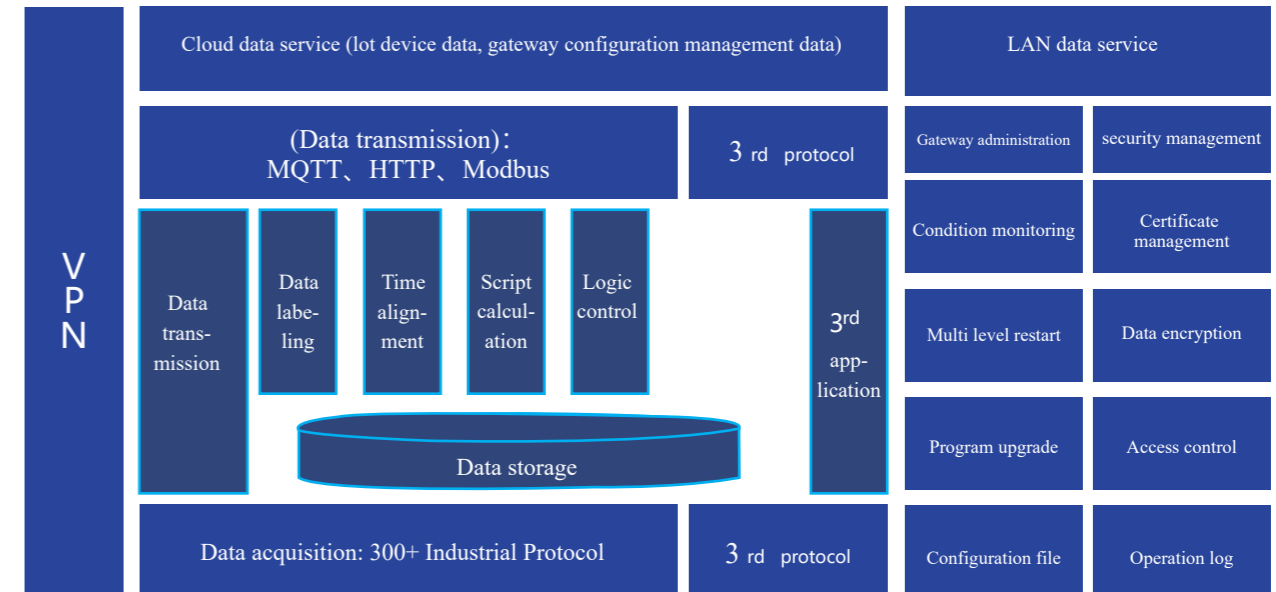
VPN

Cloud data service (lot device data, gateway configuration management data)

LAN data service

(Data transmission):
MQTT、HTTP、Modbus

3 rd protocol

Gateway administration

security management

Condition monitoring

Certificate management

Data transmission

Data labeling

Time alignment

Script calculation

Logic control

3rd application

Multi level restart

Data encryption

Data storage

Program upgrade

Access control

Data acquisition: 300+ Industrial Protocol

3 rd protocol

Configuration file

Operation log